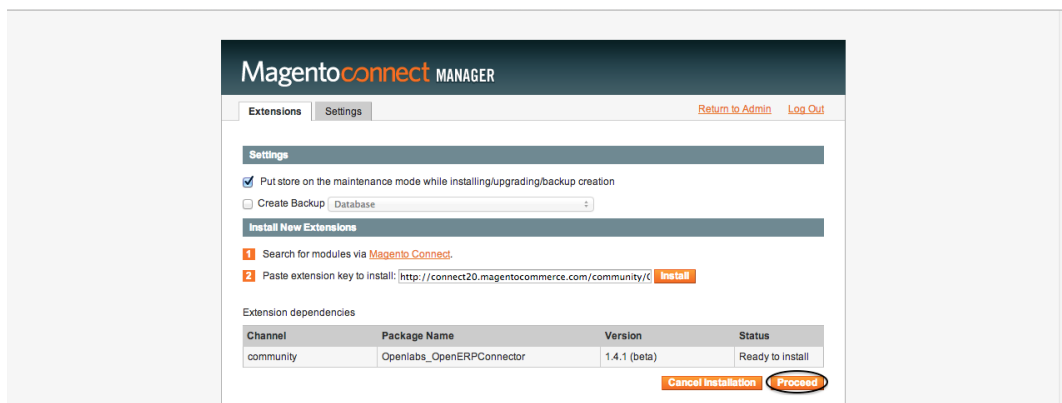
Magentoconnect MANAGER

Extensions | Settings

Return to Admin Log Out

Settings

Put store on the maintenance mode while installing/upgrading/backup creation

Create Backup Database

Install New Extensions

1 Search for modules via Magento Connect.

2 Paste extension key to install: http://connect20.magentocommerce.com/community/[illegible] Install

Extension dependencies

| Channel | Package Name | Version | Status |
|---|---|---|---|
| community | Openlabs_OpenERPConnector | 1.4.1 (beta) | Ready to install |

Cancel Installation Proceed